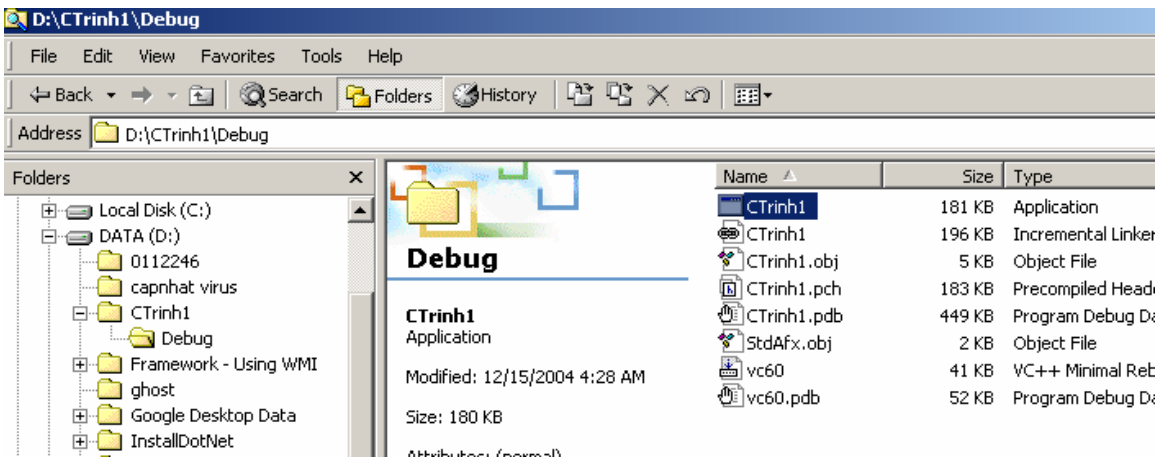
D:\CTrinh1\Debug

File Edit View Favorites Tools Help

Back Search Folders History

Address D:\CTrinh1\Debug

Folders ×

Local Disk (C:)
DATA (D:)
0112246
capnhat virus
CTrinh1
Debug
Framework - Using WMI
ghost
Google Desktop Data
InstallDotNet

Debug

CTrinh1
Application

Modified: 12/15/2004 4:28 AM

Size: 180 KB

Attributes: (normal)

| Name | Size | Type |
|---|---|---|
| CTrinh1 | 181 KB | Application |
| CTrinh1 | 196 KB | Incremental Linker |
| CTrinh1.obj | 5 KB | Object File |
| CTrinh1.pch | 183 KB | Precompiled Heade |
| CTrinh1.pdb | 449 KB | Program Debug Da |
| StdAfx.obj | 2 KB | Object File |
| vc60 | 41 KB | VC++ Minimal Reb |
| vc60.pdb | 52 KB | Program Debug Da |